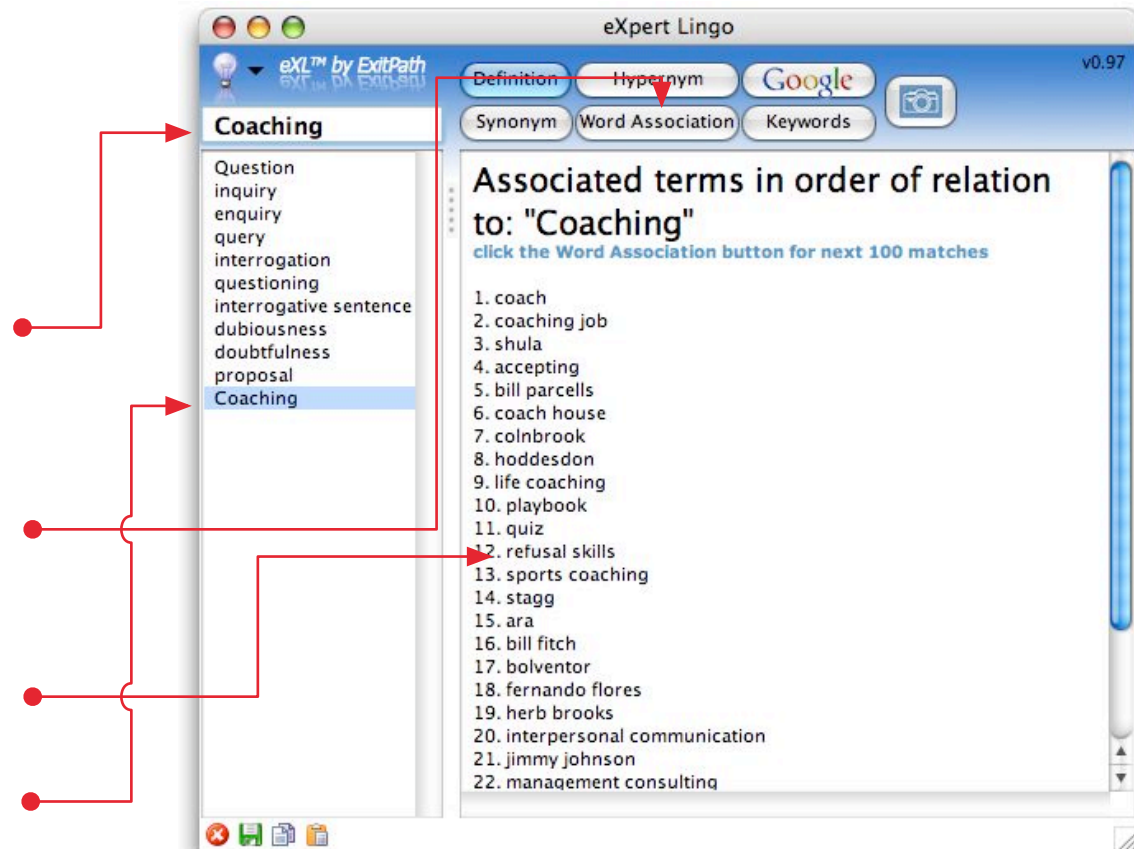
eXpert Lingo

eXL™ by ExitPath

v0.97

Definition
Hypernym
Google
Synonym
Word Association
Keywords

Coaching

Question
inquiry
enquiry
query
interrogation
questioning
interrogative sentence
dubiousness
doubtfulness
proposal
Coaching

Associated terms in order of relation to: "Coaching"

click the Word Association button for next 100 matches

1. coach
2. coaching job
3. shula
4. accepting
5. bill parcells
6. coach house
7. colnbrook
8. hoddesdon
9. life coaching
10. playbook
11. quiz
12. refusal skills
13. sports coaching
14. stagg
15. ara
16. bill fitch
17. bolventor
18. fernando flores
19. herb brooks
20. interpersonal communication
21. jimmy johnson
22. management consulting